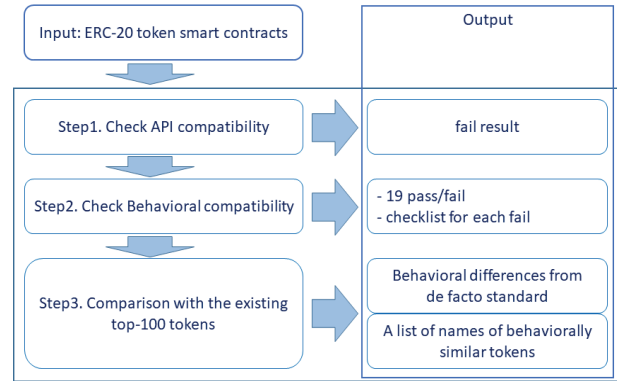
Input: ERC-20 token smart contracts

Output

Step1. Check API compatibility

fail result

Step2. Check Behavioral compatibility

- 19 pass/fail
- checklist for each fail

Step3. Comparison with the existing top-100 tokens

Behavioral differences from de facto standard

A list of names of behaviorally similar tokens